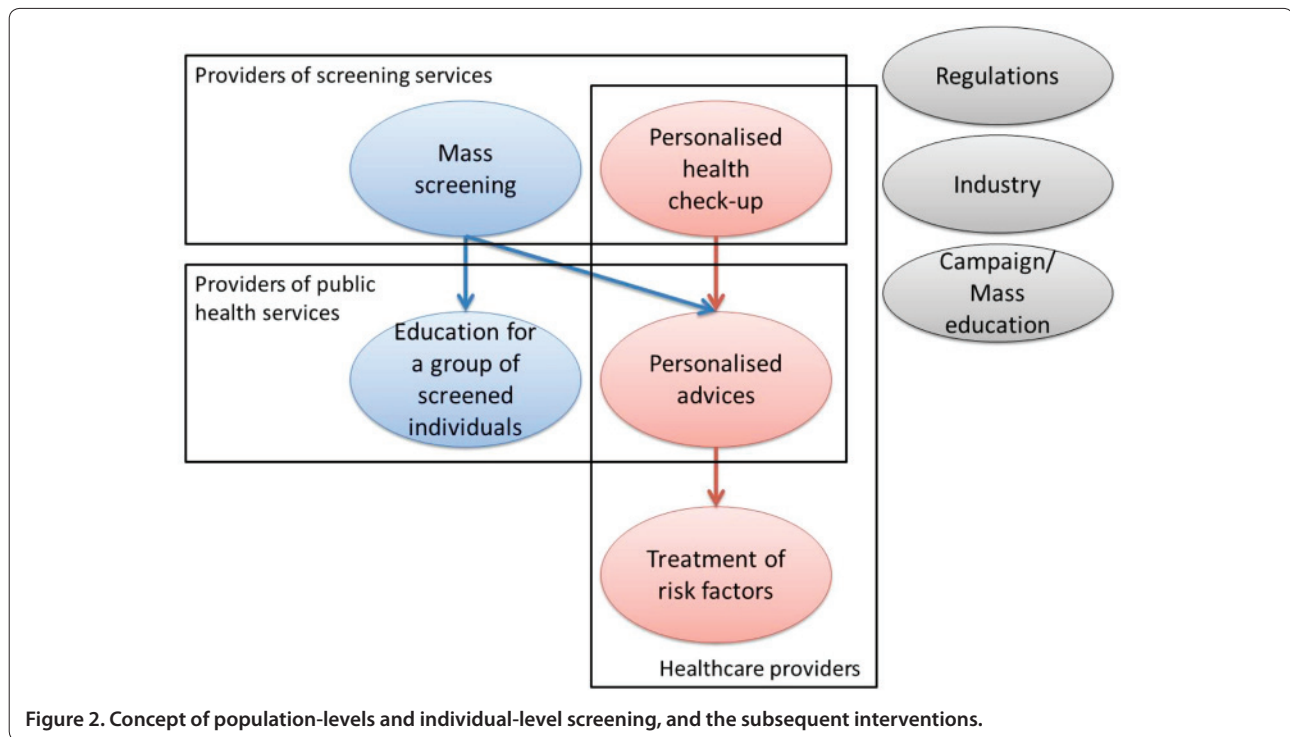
Providers of screening services

Mass screening

Personalised health check-up

Regulations

Industry

Campaign/ Mass education

Providers of public health services

Education for a group of screened individuals

Personalised advices

Treatment of risk factors

Healthcare providers

Figure 2. Concept of population-levels and individual-level screening, and the subsequent interventions.